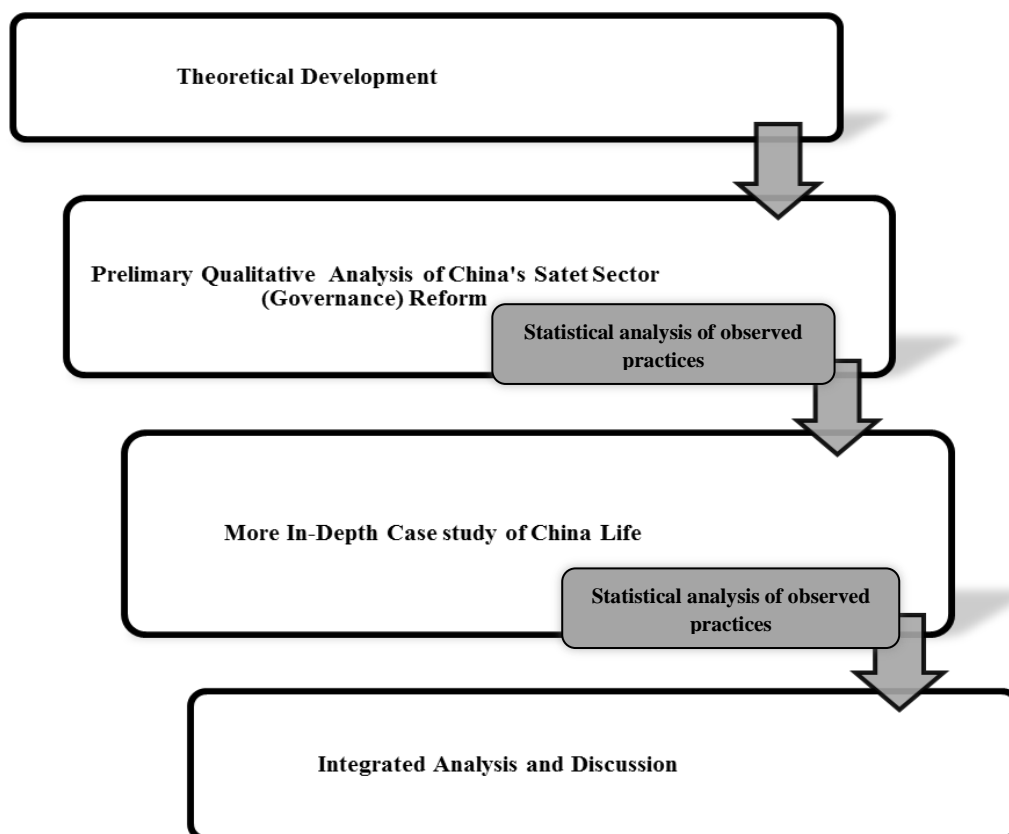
Theoretical Development

Prelimary Qualitative Analysis of China's Satet Sector (Governance) Reform

Statistical analysis of observed practices

More In-Depth Case study of China Life

Statistical analysis of observed practices

Integrated Analysis and Discussion